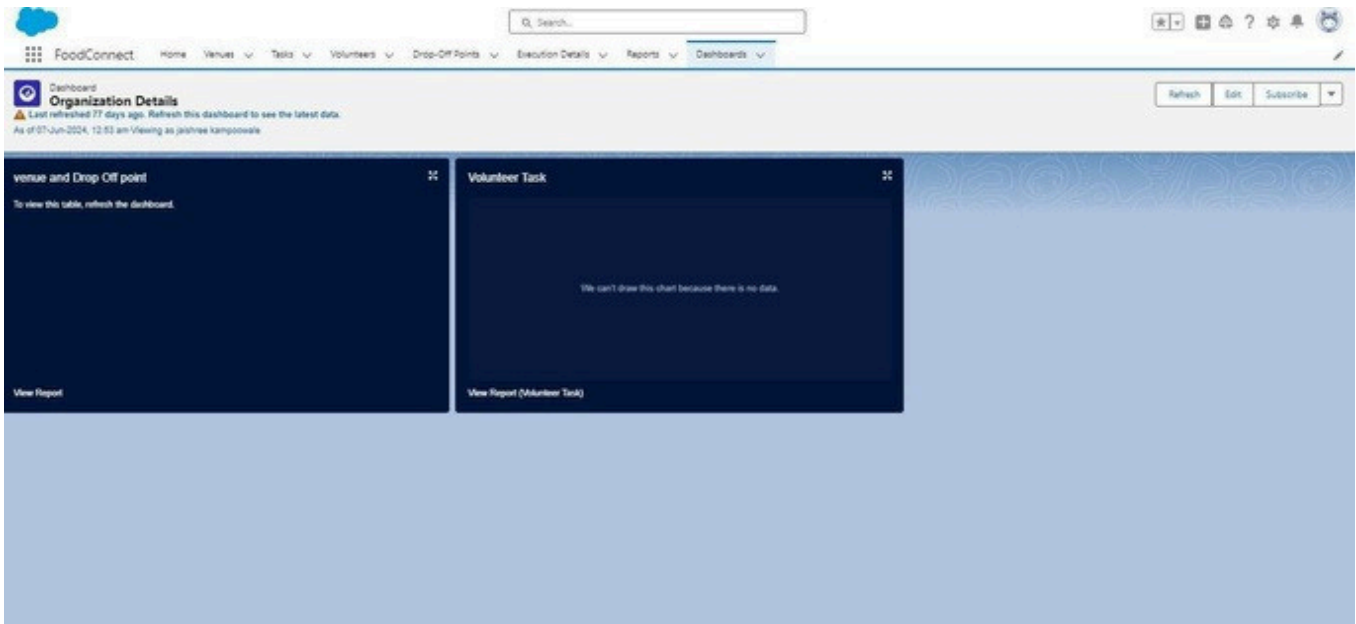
Search...

FoodConnect Home Venues Tasks Volunteers Drop-Off Points Execution Details Reports Dashboards

Dashboard
Organization Details
Last refreshed 77 days ago. Refresh this dashboard to see the latest data.
As of 07-Jun-2024, 12:53 am·Viewing as jaishree kampoowale

Refresh Edit Subscribe

venue and Drop Off point
To view this table, refresh the dashboard.
View Report

Volunteer Task
We can't draw this chart because there is no data.
View Report (Volunteer Task)